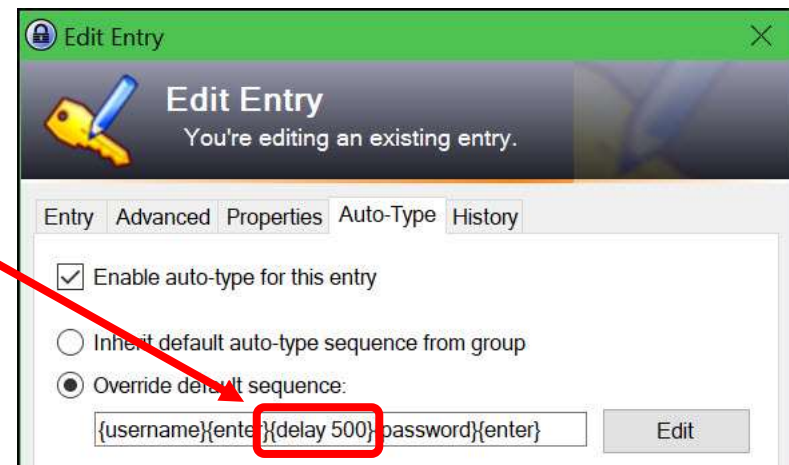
Edit Entry

Edit Entry
You're editing an existing entry.

Entry Advanced Properties Auto-Type History

Enable auto-type for this entry

Inherit default auto-type sequence from group

Override default sequence:

{username}{enter}{delay 500}{password}{enter}

Edit